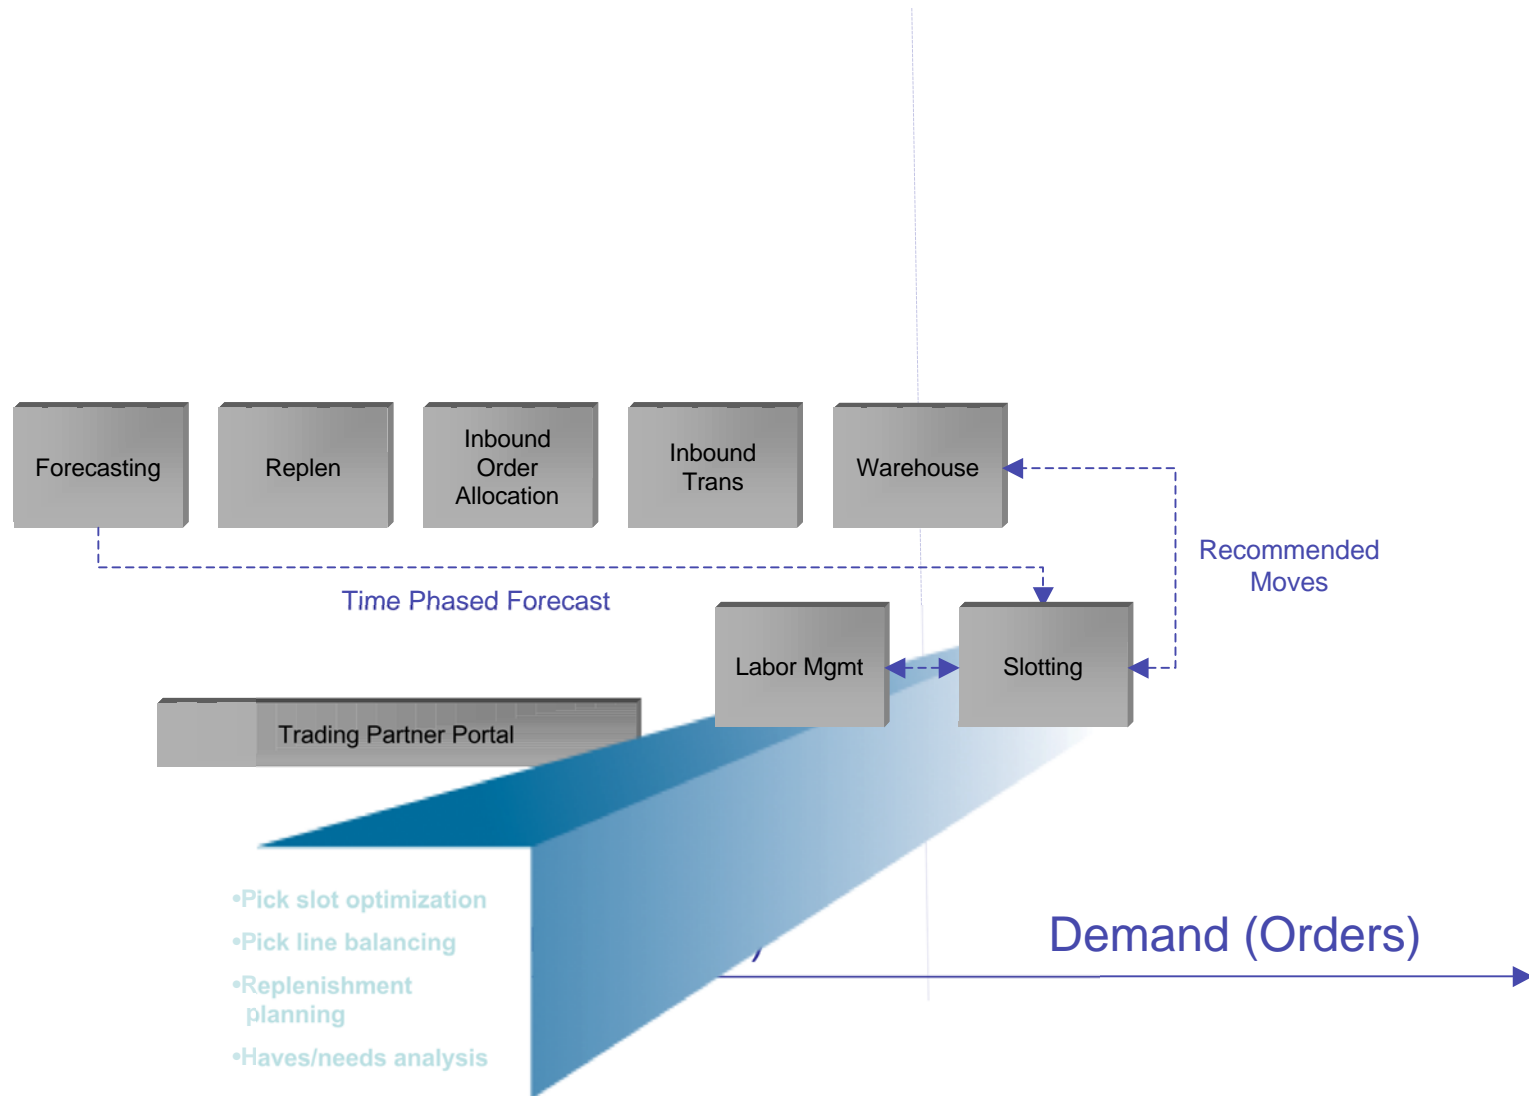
Forecasting

Replen

Inbound Order Allocation

Inbound Trans

Warehouse

Recommended Moves

Time Phased Forecast

Labor Mgmt

Slotting

Trading Partner Portal

•Pick slot optimization

•Pick line balancing

•Replenishment planning

•Haves/needs analysis

Demand (Orders)